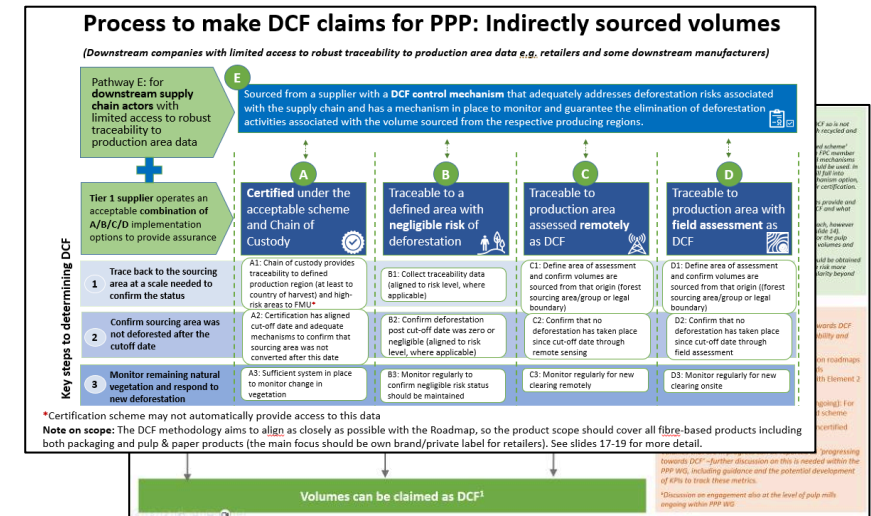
Process to make DCF claims for PPP: Indirectly sourced volumes

(Downstream companies with limited access to robust traceability to production area data e.g. retailers and some downstream manufacturers)

Pathway E: for downstream supply chain actors with limited access to robust traceability to production area data

E

Sourced from a supplier with a DCF control mechanism that adequately addresses deforestation risks associated with the supply chain and has a mechanism in place to monitor and guarantee the elimination of deforestation activities associated with the volume sourced from the respective producing regions.

Tier 1 supplier operates an acceptable combination of A/B/C/D implementation options to provide assurance

A
Certified under the acceptable scheme and Chain of Custody

B
Traceable to a defined area with negligible risk of deforestation

C
Traceable to production area assessed remotely as DCF

D
Traceable to production area with field assessment as DCF

Key steps to determining DCF

1 Trace back to the sourcing area at a scale needed to confirm the status

A1: Chain of custody provides traceability to defined production region (at least to country of harvest) and high-risk areas to FMU*

B1: Collect traceability data (aligned to risk level, where applicable)

C1: Define area of assessment and confirm volumes are sourced from that origin (forest sourcing area/group or legal boundary)

D1: Define area of assessment and confirm volumes are sourced from that origin ((forest sourcing area/group or legal boundary)

2 Confirm sourcing area was not deforested after the cutoff date

A2: Certification has aligned cut-off date and adequate mechanisms to confirm that sourcing area was not converted after this date

B2: Confirm deforestation post cut-off date was zero or negligible (aligned to risk level, where applicable)

C2: Confirm that no deforestation has taken place since cut-off date through remote sensing

D2: Confirm that no deforestation has taken place since cut-off date through field assessment

3 Monitor remaining natural vegetation and respond to new deforestation

A3: Sufficient system in place to monitor change in vegetation

B3: Monitor regularly to confirm negligible risk status should be maintained

C3: Monitor regularly for new clearing remotely

D3: Monitor regularly for new clearing onsite

*Certification scheme may not automatically provide access to this data

Note on scope: The DCF methodology aims to align as closely as possible with the Roadmap, so the product scope should cover all fibre-based products including both packaging and pulp & paper products (the main focus should be own brand/private label for retailers). See slides 17-19 for more detail.

Volumes can be claimed as DCF¹

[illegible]

"progressing towards DCF" –further discussion on this is needed within the PPP WG, including guidance and the potential development of KPIs to track these metrics.

*Discussion on engagement also at the level of pulp mills ongoing within PPP WG